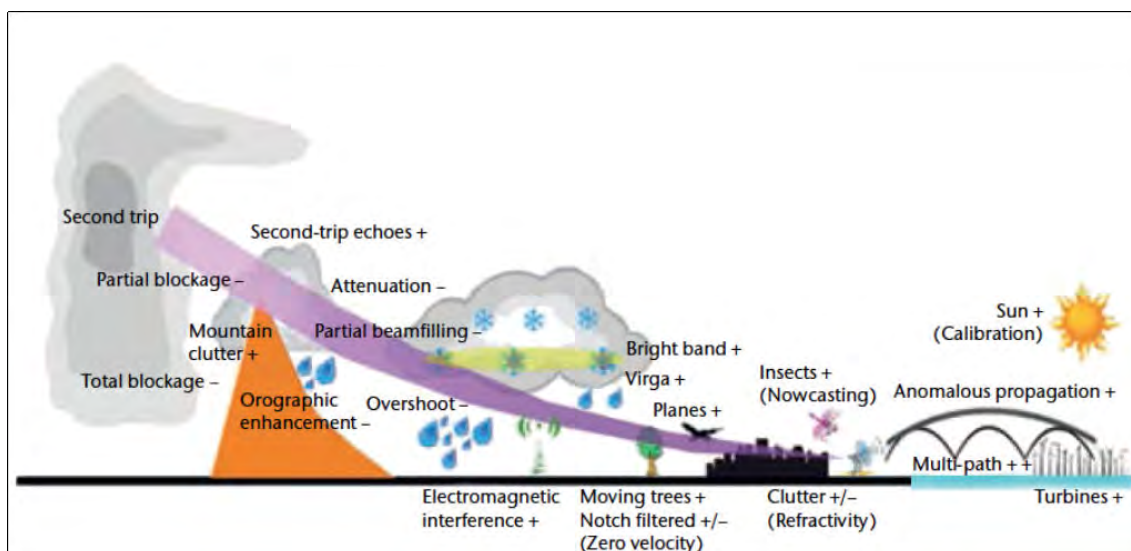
Second trip

Second-trip echoes +

Partial blockage –

Attenuation –

Mountain clutter +

Partial beamfilling –

Total blockage –

Orographic enhancement –

Overshoot –

Bright band +

Virga +

Planes +

Insects + (Nowcasting)

Sun + (Calibration)

Anomalous propagation +

Multi-path + +

Electromagnetic interference +

Moving trees + Notch filtered +/– (Zero velocity)

Clutter +/– (Refractivity)

Turbines +